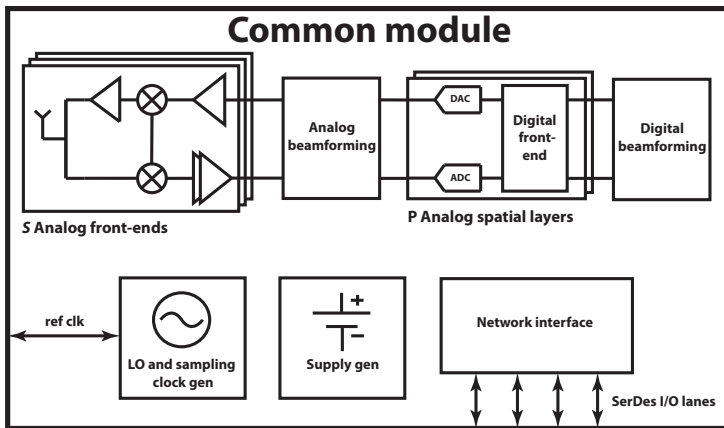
Common module

Analog beamforming

DAC

ADC

Digital front-end

Digital beamforming

S Analog front-ends

P Analog spatial layers

ref clk

LO and sampling clock gen

+

−

Supply gen

Network interface

SerDes I/O lanes